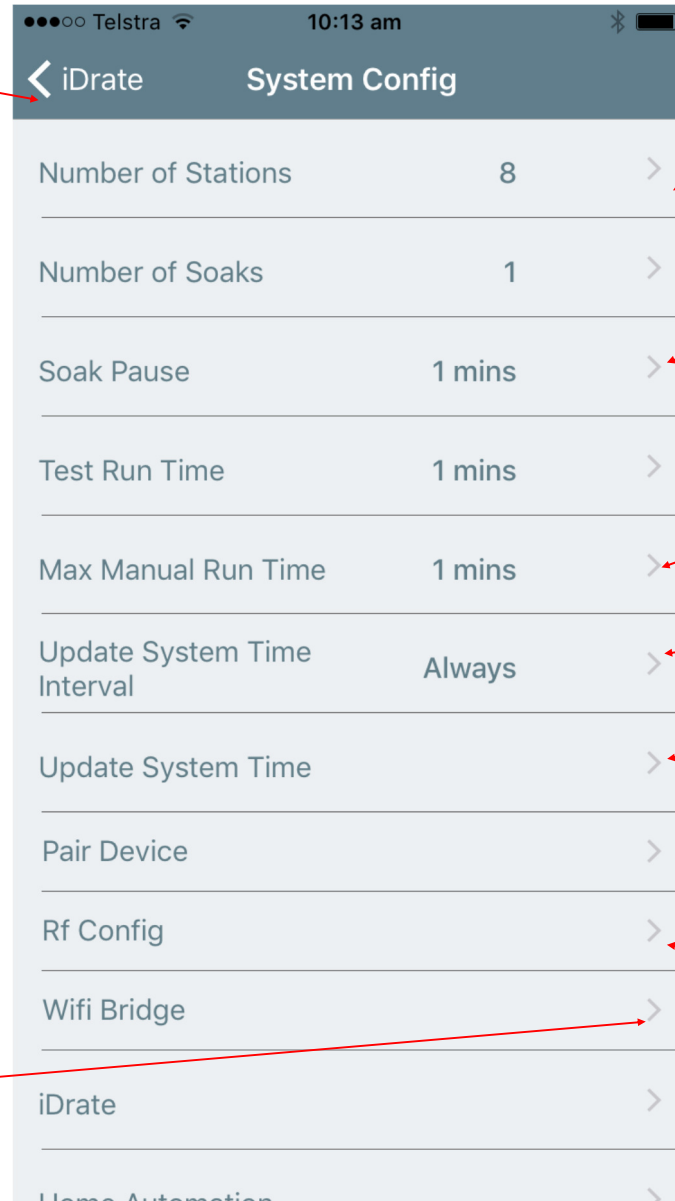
●●●○○ Telstra 10:13 am

iDrate System Config

Number of Stations 8

Number of Soaks 1

Soak Pause 1 mins

Test Run Time 1 mins

Max Manual Run Time 1 mins

Update System Time Interval Always

Update System Time

Pair Device

Rf Config

Wifi Bridge

iDrate

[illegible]